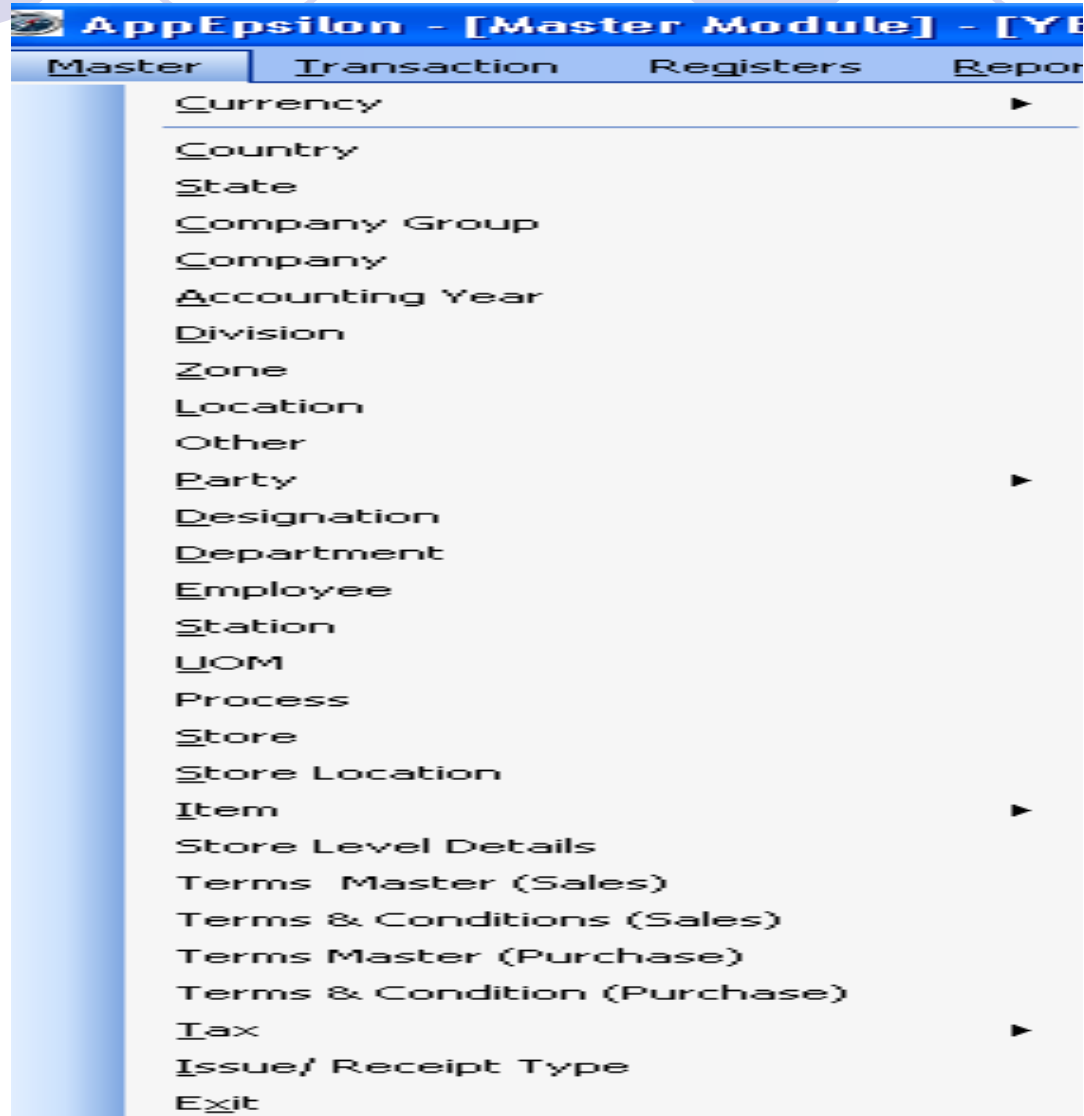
AppEpsilon - [Master Module] - [YE

Master Transaction Registers Repor

Currency ►
Country
State
Company Group
Company
Accounting Year
Division
Zone
Location
Other
Party ►
Designation
Department
Employee
Station
UOM
Process
Store
Store Location
Item ►
Store Level Details
Terms Master (Sales)
Terms & Conditions (Sales)
Terms Master (Purchase)
Terms & Condition (Purchase)
Tax ►
Issue/ Receipt Type
Exit